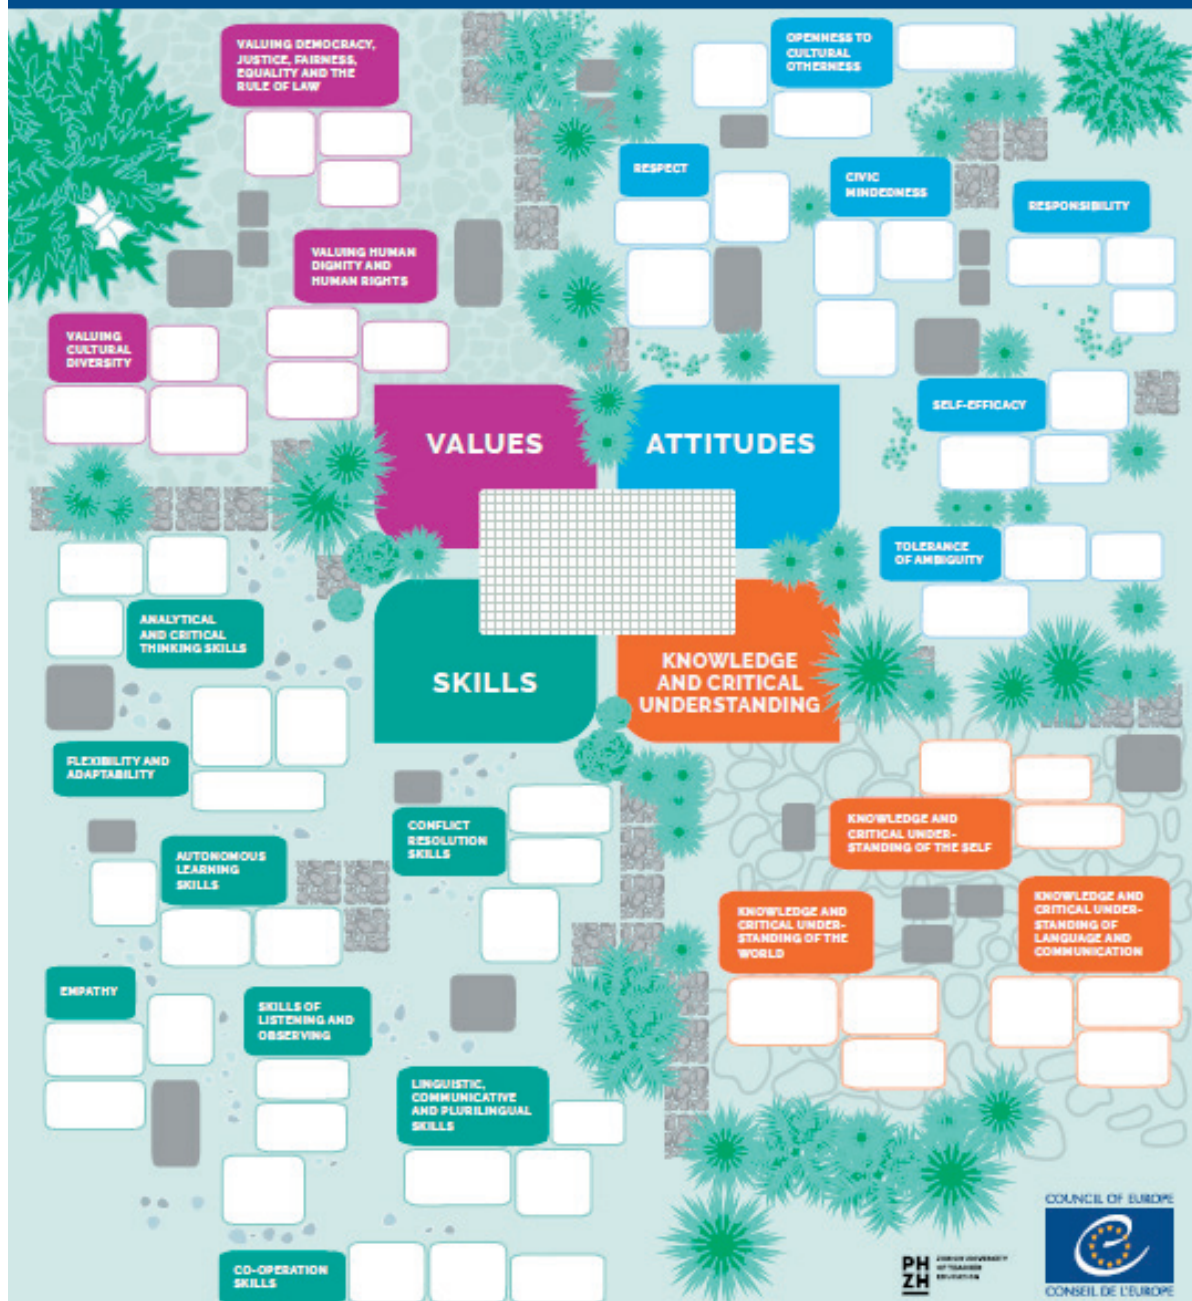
VALUING DEMOCRACY, JUSTICE, FAIRNESS, EQUALITY AND THE RULE OF LAW

OPENNESS TO CULTURAL OTHERNESS

RESPECT

CIVIC MINDEDNESS

RESPONSIBILITY

VALUING HUMAN DIGNITY AND HUMAN RIGHTS

VALUING CULTURAL DIVERSITY

SELF-EFFICACY

VALUES

ATTITUDES

TOLERANCE OF AMBIGUITY

ANALYTICAL AND CRITICAL THINKING SKILLS

SKILLS

KNOWLEDGE AND CRITICAL UNDERSTANDING

FLEXIBILITY AND ADAPTABILITY

CONFLICT RESOLUTION SKILLS

KNOWLEDGE AND CRITICAL UNDERSTANDING OF THE SELF

AUTONOMOUS LEARNING SKILLS

KNOWLEDGE AND CRITICAL UNDERSTANDING OF THE WORLD

KNOWLEDGE AND CRITICAL UNDERSTANDING OF LANGUAGE AND COMMUNICATION

EMPATHY

SKILLS OF LISTENING AND OBSERVING

LINGUISTIC, COMMUNICATIVE AND PLURILINGUAL SKILLS

CO-OPERATION SKILLS

PH ZH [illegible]

COUNCIL OF EUROPE
CONSEIL DE L'EUROPE